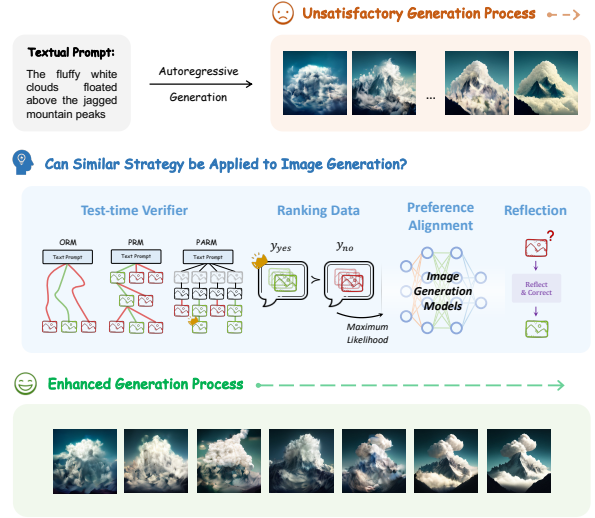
Unsatisfactory Generation Process

Textual Prompt:
The fluffy white clouds floated above the jagged mountain peaks

Autoregressive Generation

...

Can Similar Strategy be Applied to Image Generation?

Test-time Verifier

ORM
Text Prompt

PRM
Text Prompt

PARM
Text Prompt

Ranking Data

$y_{yes}$ > $y_{no}$

Maximum Likelihood

Preference Alignment

Image Generation Models

Reflection

?

Reflect & Correct

Enhanced Generation Process